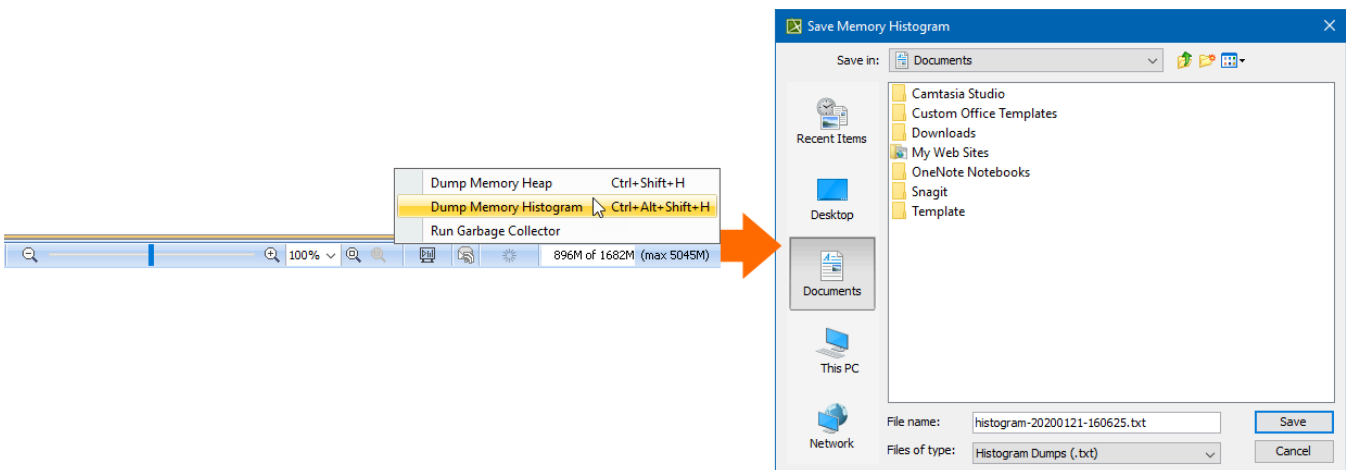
Dump Memory Heap Ctrl+Shift+H
Dump Memory Histogram Ctrl+Alt+Shift+H
Run Garbage Collector

100%

896M of 1682M (max 5045M)

Save Memory Histogram

Save in: Documents

Recent Items
Desktop
Documents
This PC
Network

Camtasia Studio
Custom Office Templates
Downloads
My Web Sites
OneNote Notebooks
Snagit
Template

File name: histogram-20200121-160625.txt
Files of type: Histogram Dumps (.txt)

Save
Cancel